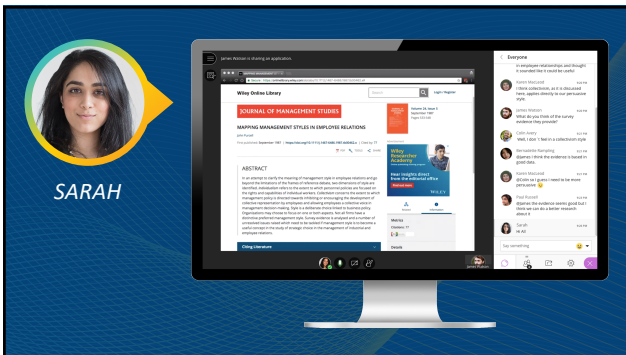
SARAH

James Watson is sharing an application.

Wiley Online Library

Search

Login / Register

JOURNAL OF MANAGEMENT STUDIES

MAPPING MANAGEMENT STYLES IN EMPLOYEE RELATIONS

ABSTRACT

Wiley Researcher Academy

Hear insights direct from the editorial office

WILEY

Metrics

Details

Citing Literature

Everyone

in employee relationships and thought it sounded like it could be useful

James Watson

What do you think of the survey evidence they provide?

Colin Acety

Well, I don't know. I'm for a collectionism style

Hanni Mazzuland

Sarah

Say something